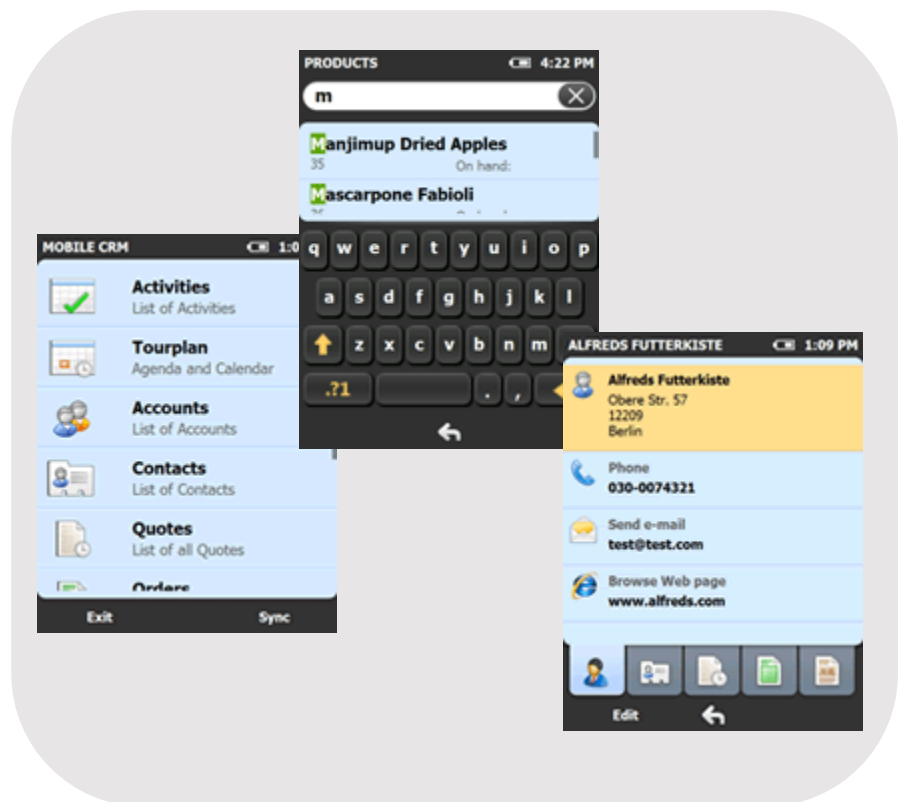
PRODUCTS 4:22 PM

m

Manjimup Dried Apples
35 On hand:

Mascarpone Fabioli

q w e r t y u i o p
a s d f g h j k l
z x c v b n m
.?1 . ,

MOBILE CRM 1:0

Activities
List of Activities

Tourplan
Agenda and Calendar

Accounts
List of Accounts

Contacts
List of Contacts

Quotes
List of all Quotes

Orders

Exit Sync

ALFREDS FUTTERKISTE 1:09 PM

Alfreds Futterkiste
Obere Str. 57
12209
Berlin

Phone
030-0074321

Send e-mail
test@test.com

Browse Web page
www.alfreds.com

Edit